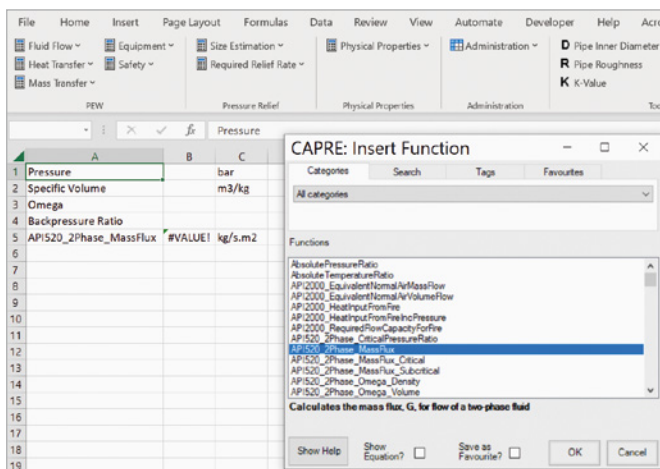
File Home Insert Page Layout Formulas Data Review View Automate Developer Help Acr

Fluid Flow Equipment Size Estimation Physical Properties Administration D Pipe Inner Diamete
Heat Transfer Safety Required Relief Rate R Pipe Roughness
Mass Transfer K K-Value

PEW Pressure Relief Physical Properties Administration To

fx Pressure

| | A | B | C |
|---|---|---|---|
| 1 | Pressure | | bar |
| 2 | Specific Volume | | m3/kg |
| 3 | Omega | | |
| 4 | Backpressure Ratio | | |
| 5 | API520_2Phase_MassFlux | #VALUE! | kg/s.m2 |
| 6 | | | |
| 7 | | | |
| 8 | | | |
| 9 | | | |
| 10 | | | |
| 11 | | | |
| 12 | | | |
| 13 | | | |
| 14 | | | |
| 15 | | | |
| 16 | | | |
| 17 | | | |
| 18 | | | |
| 19 | | | |

CAPRE: Insert Function

Categories Search Tags Favourites

All categories

Functions

AbsolutePressureRatio
AbsoluteTemperatureRatio
API2000_EquivalentNormalAirMassFlow
API2000_EquivalentNormalAirVolumeFlow
API2000_HeatInputFromFire
API2000_HeatInputFromFireIncPressure
API2000_RequiredFlowCapacityForFire
API520_2Phase_CriticalPressureRatio
API520_2Phase_MassFlux
API520_2Phase_MassFlux_Critical
API520_2Phase_MassFlux_Subcritical
API520_2Phase_Omega_Density
API520_2Phase_Omega_Volume

Calculates the mass flux, G, for flow of a two-phase fluid

Show Help Show Equation? Save as Favourite? OK Cancel